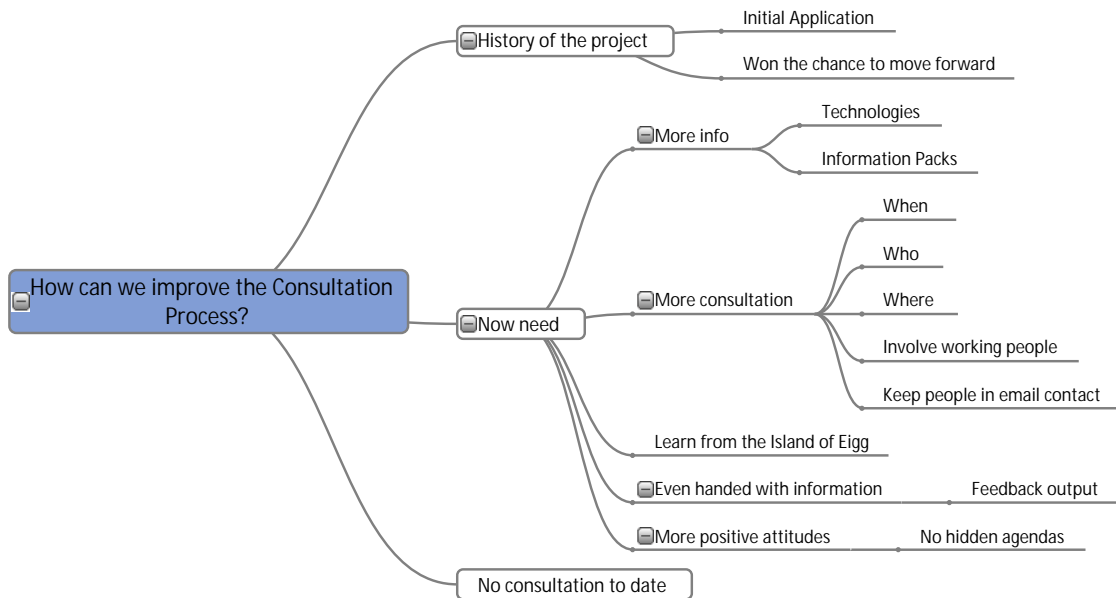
How can we improve the Consultation Process?

History of the project
Initial Application
Won the chance to move forward

Now need
More info
Technologies
Information Packs
More consultation
When
Who
Where
Involve working people
Keep people in email contact
Learn from the Island of Eigg
Even handed with information
Feedback output
More positive attitudes
No hidden agendas

No consultation to date